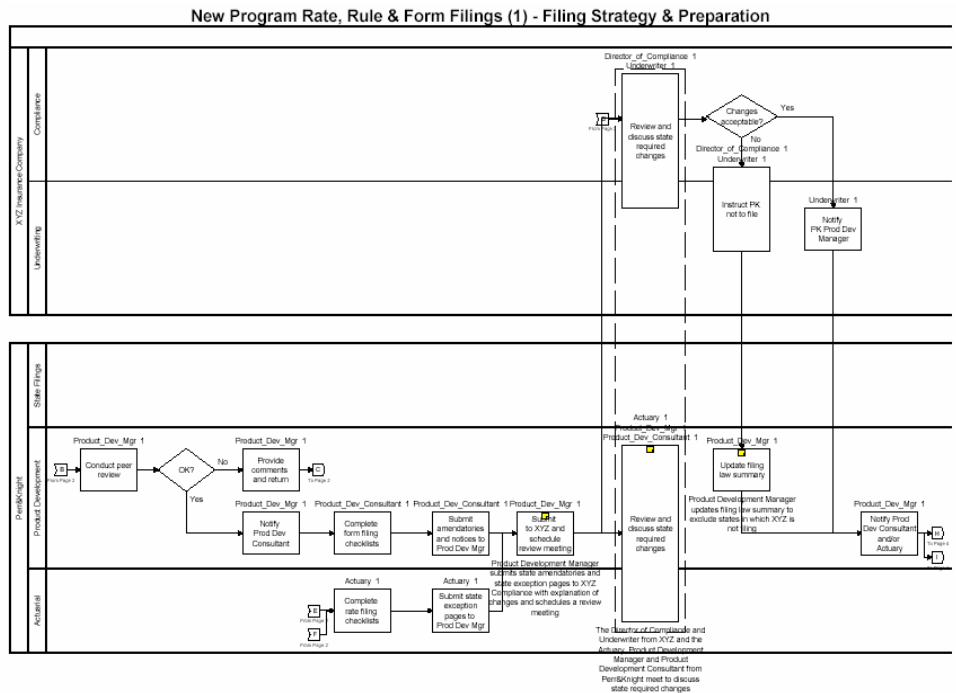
New Program Rate, Rule & Form Filings (1) - Filing Strategy & Preparation

XYZ Insurance Company
Compliance
Underwriting

Director_of_Compliance 1
Underwriter 1
From Page 3
Review and discuss state required changes

Changes acceptable?
Yes
No

Director_of_Compliance 1
Underwriter 1
Instruct PK not to file

Underwriter 1
Notify PK Prod Dev Manager

Perr&Knight
State Filings
Product Development
Actuarial

B
From Page 2
Product_Dev_Mgr 1
Conduct peer review

OK?
No
Yes

Product_Dev_Mgr 1
Provide comments and return
C
To Page 2

Product_Dev_Mgr 1
Notify Prod Dev Consultant

Product_Dev_Consultant 1
Complete form filing checklists

Product_Dev_Consultant 1
Submit amendatories and notices to Prod Dev Mgr

Product_Dev_Mgr 1
Submit to XYZ and schedule review meeting

Product Development Manager submits state amendatories and state exception pages to XYZ Compliance with explanation of changes and schedules a review meeting

Actuary 1
Product_Dev_Mgr
Product_Dev_Consultant 1
Review and discuss state required changes

The Director of Compliance and Underwriter from XYZ and the Actuary, Product Development Manager and Product Development Consultant from Perr&Knight meet to discuss state required changes

Product_Dev_Mgr 1
Update filing law summary

Product Development Manager updates filing law summary to exclude states in which XYZ is not filing

Product_Dev_Mgr 1
Notify Prod Dev Consultant and/or Actuary
H
To Page 4
I

E
From Page 2
F
From Page 2

Actuary 1
Complete rate filing checklists

Actuary 1
Submit state exception pages to Prod Dev Mgr